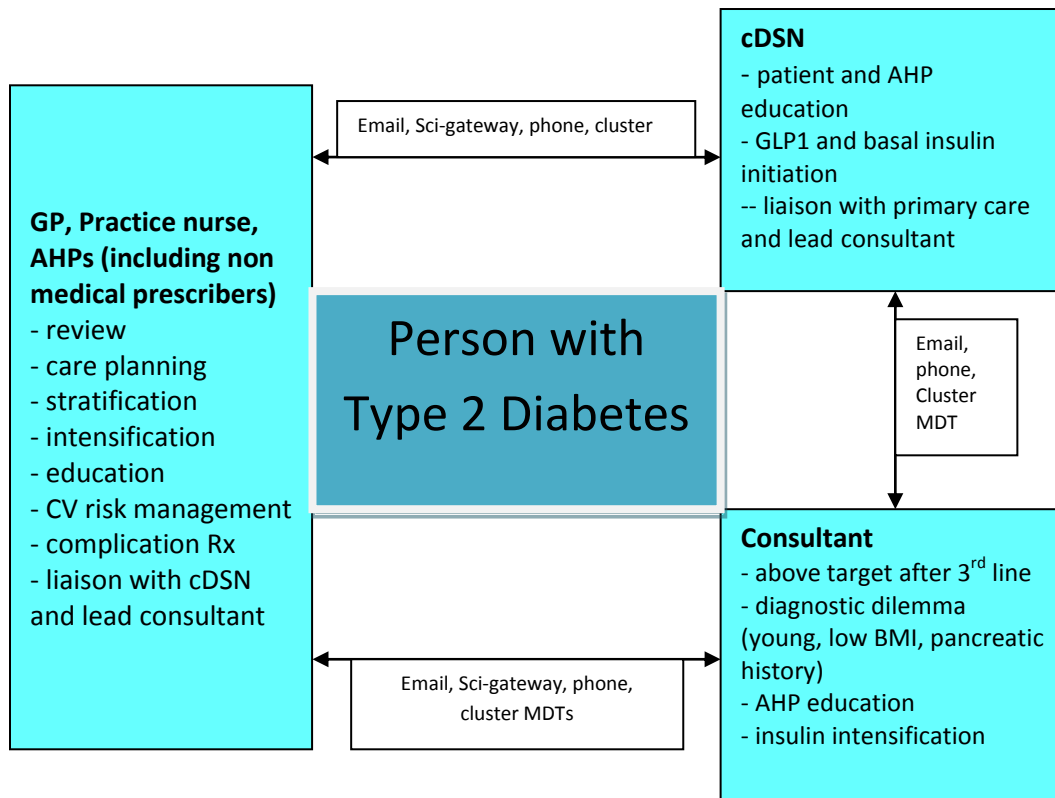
cDSN
- patient and AHP education
- GLP1 and basal insulin initiation
-- liaison with primary care and lead consultant

Email, Sci-gateway, phone, cluster

GP, Practice nurse, AHPs (including non medical prescribers)
- review
- care planning
- stratification
- intensification
- education
- CV risk management
- complication Rx
- liaison with cDSN and lead consultant

Person with Type 2 Diabetes

Email, phone, Cluster MDT

Consultant
- above target after 3$^{rd}$ line
- diagnostic dilemma (young, low BMI, pancreatic history)
- AHP education
- insulin intensification

Email, Sci-gateway, phone, cluster MDTs